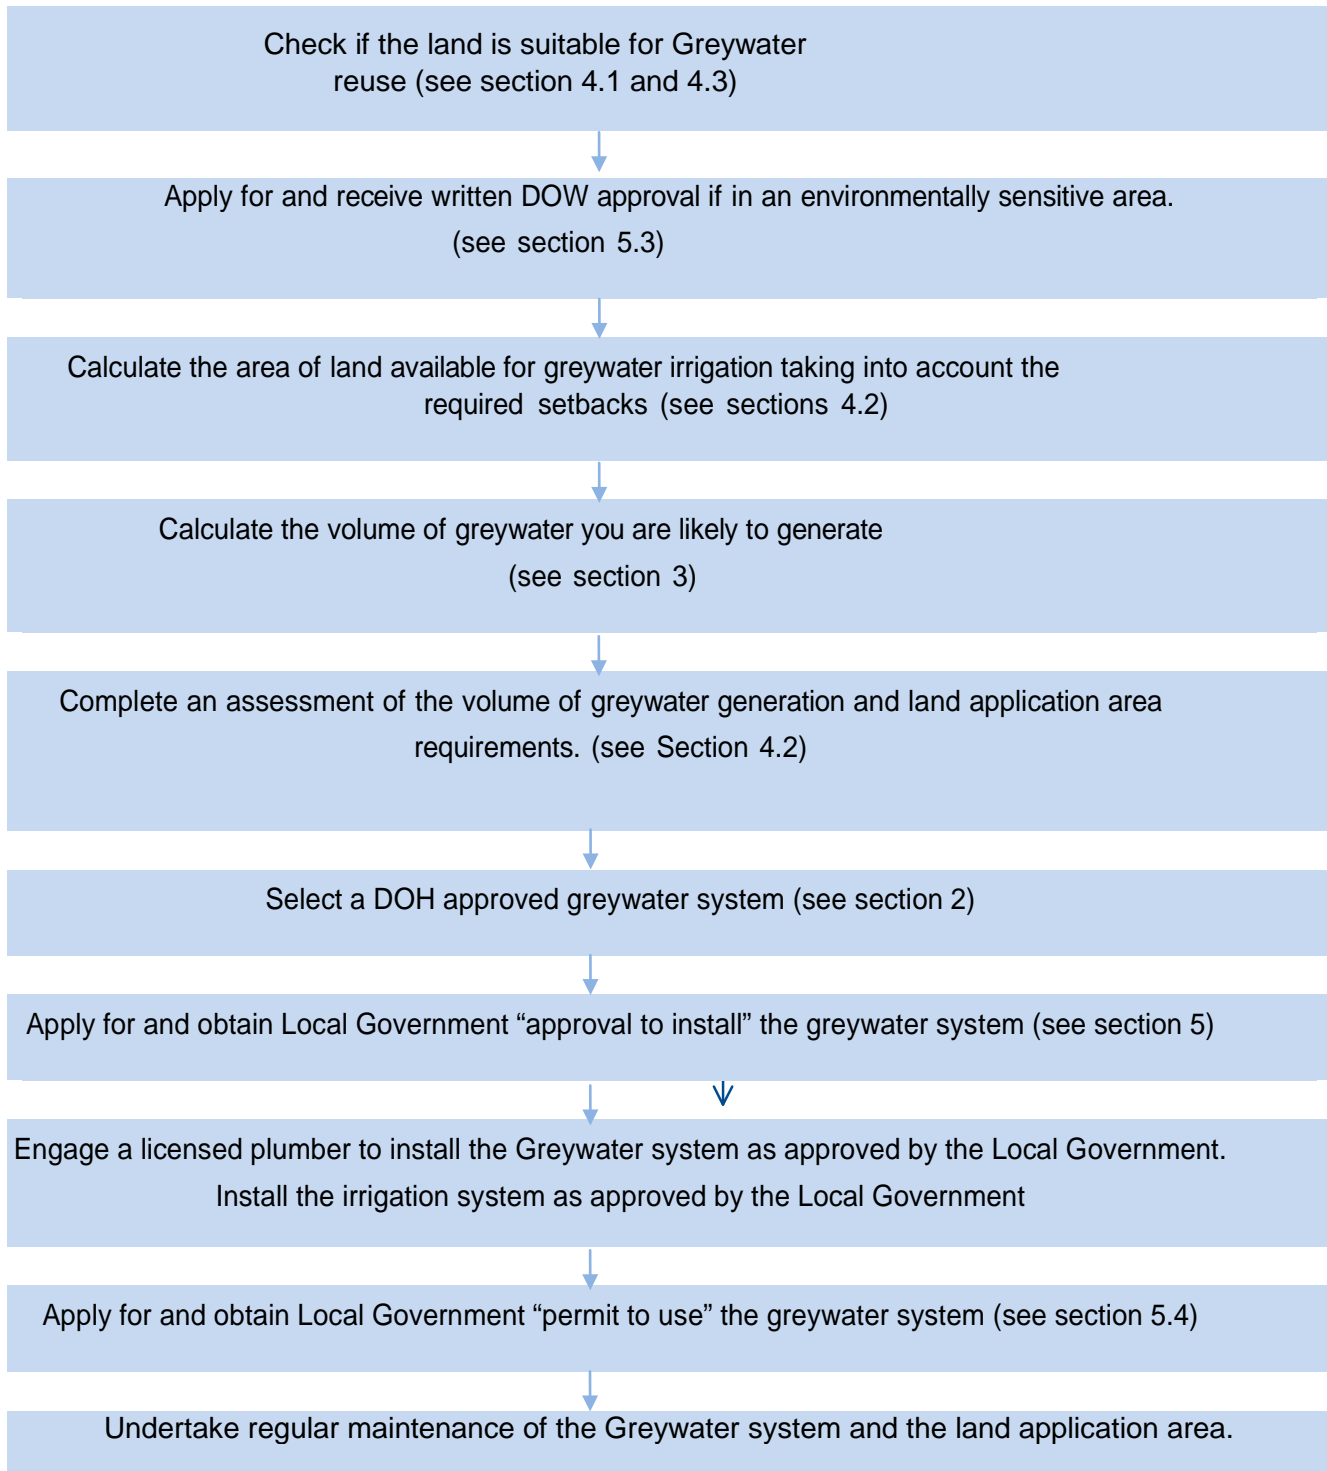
Check if the land is suitable for Greywater reuse (see section 4.1 and 4.3)

Apply for and receive written DOW approval if in an environmentally sensitive area. (see section 5.3)

Calculate the area of land available for greywater irrigation taking into account the required setbacks (see sections 4.2)

Calculate the volume of greywater you are likely to generate (see section 3)

Complete an assessment of the volume of greywater generation and land application area requirements. (see Section 4.2)

Select a DOH approved greywater system (see section 2)

Apply for and obtain Local Government “approval to install” the greywater system (see section 5)

Engage a licensed plumber to install the Greywater system as approved by the Local Government. Install the irrigation system as approved by the Local Government

Apply for and obtain Local Government “permit to use” the greywater system (see section 5.4)

Undertake regular maintenance of the Greywater system and the land application area.